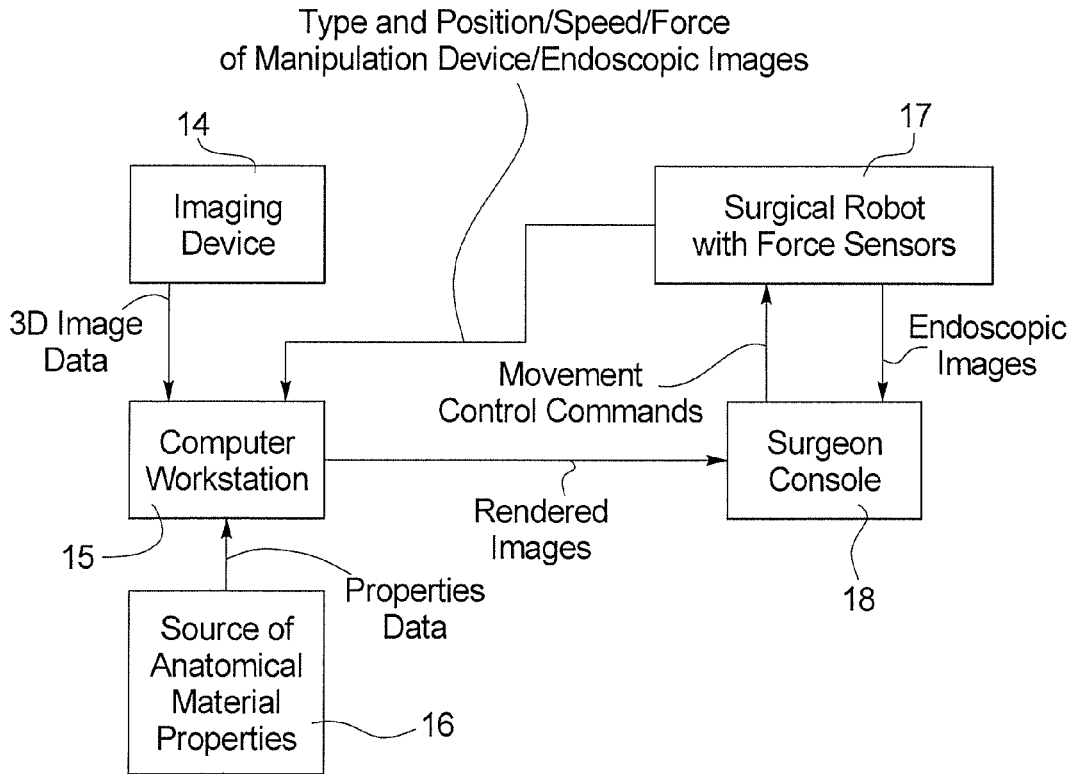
Type and Position/Speed/Force of Manipulation Device/Endoscopic Images

14

Imaging Device

17

Surgical Robot with Force Sensors

3D Image Data

Endoscopic Images

Movement Control Commands

Computer Workstation

Surgeon Console

Rendered Images

15

18

Properties Data

Source of Anatomical Material Properties

16